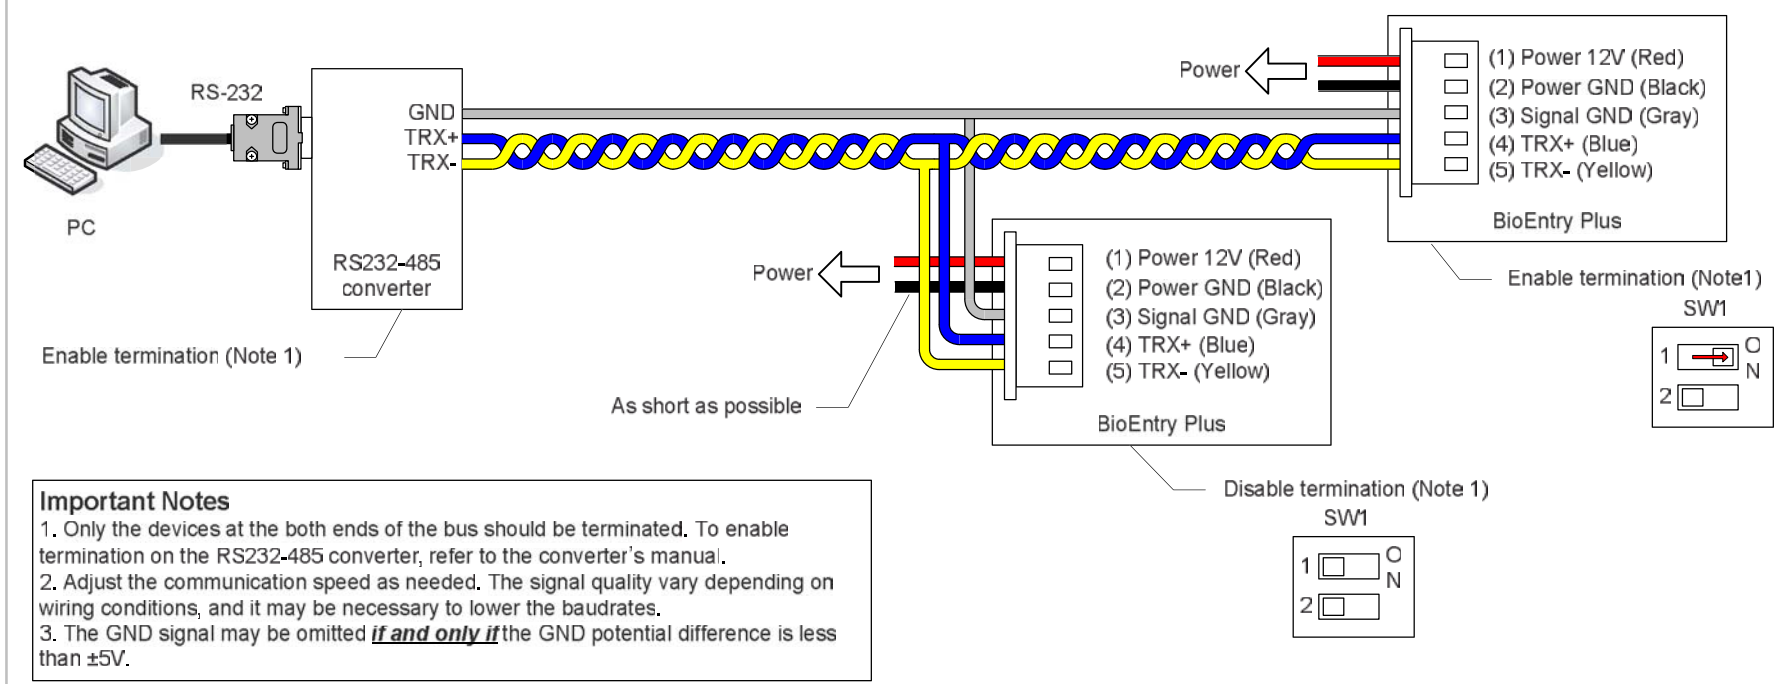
RS-232

PC

GND
TRX+
TRX-

RS232-485 converter

Enable termination (Note 1)

Power

(1) Power 12V (Red)
(2) Power GND (Black)
(3) Signal GND (Gray)
(4) TRX+ (Blue)
(5) TRX- (Yellow)

BioEntry Plus

Enable termination (Note1)

SW1

1
2
ON

Power

(1) Power 12V (Red)
(2) Power GND (Black)
(3) Signal GND (Gray)
(4) TRX+ (Blue)
(5) TRX- (Yellow)

BioEntry Plus

As short as possible

Disable termination (Note 1)

SW1

1
2
ON

Important Notes
1. Only the devices at the both ends of the bus should be terminated. To enable termination on the RS232-485 converter, refer to the converter's manual.
2. Adjust the communication speed as needed. The signal quality vary depending on wiring conditions, and it may be necessary to lower the baudrates.
3. The GND signal may be omitted ***if and only if*** the GND potential difference is less than ±5V.